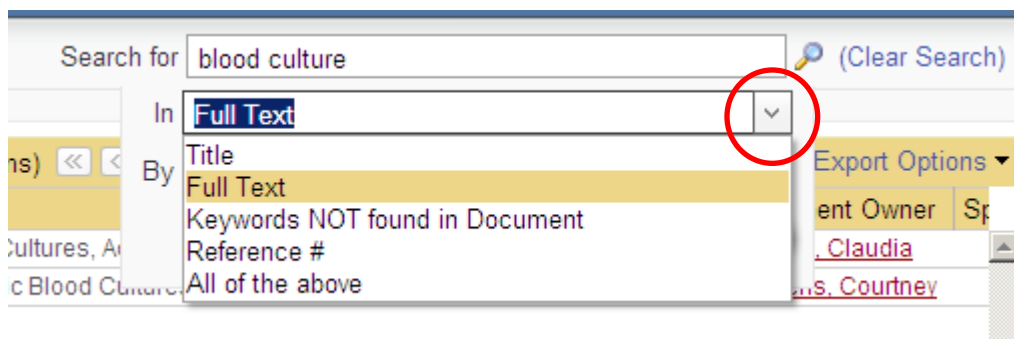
Search for blood culture

(Clear Search)

In Full Text

ns) «

By

Title
Full Text
Keywords NOT found in Document
Reference #
All of the above

Export Options ▾

ent Owner Sp

Cultures, A

, Claudia

c Blood Culture

ns, Courtney